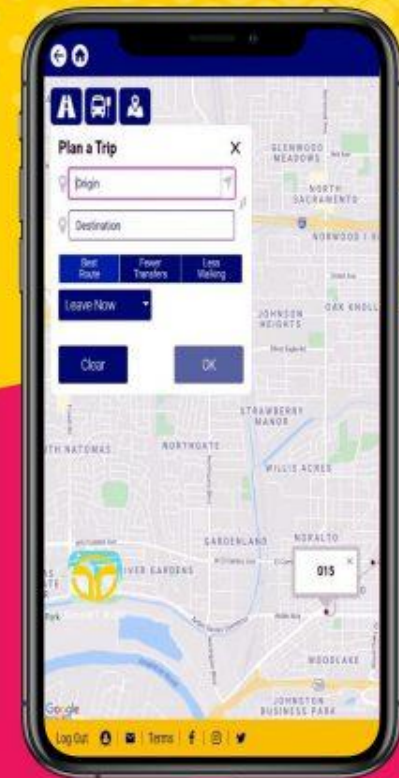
Plan a Trip
×
Origin
Destination
Best Route
Fewer Transfers
Less Walking
Leave Now
Clear
OK

GLENWOOD MEADOWS
NORTH SACRAMENTO
NORWOOD
JOHNSON HEIGHTS
OAK KNOLL
STRAWBERRY MANOR
NORTHGATE
TH NATOMAS
WILLIS ACRES
GARDENLAND
NORALTO
RIVER GARDENS
015
WOODLAKE
JOHNSTON BUSINESS PARK
Google

Log Out | Terms |